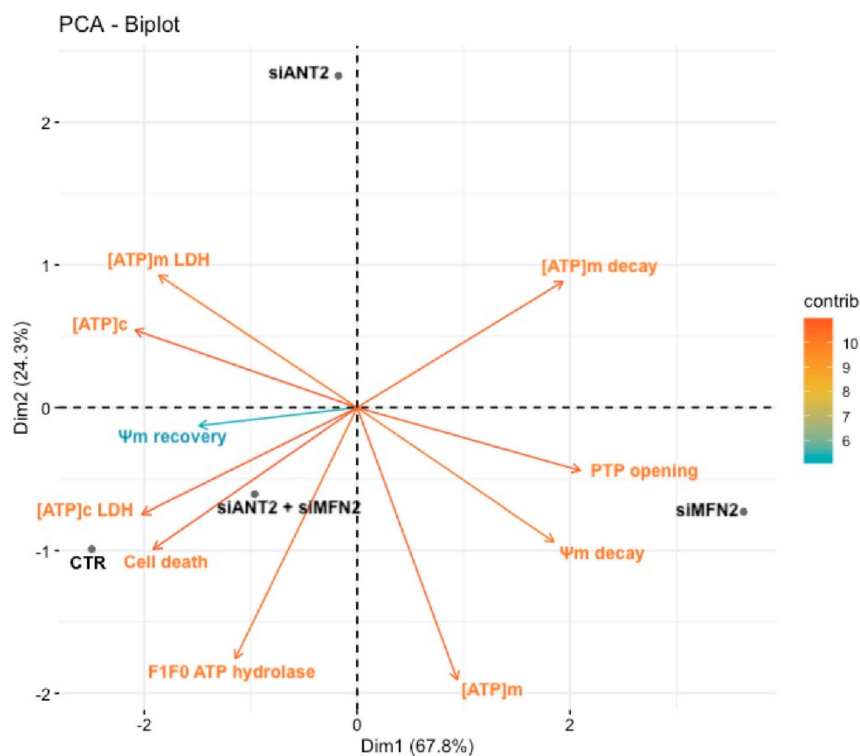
PCA - Biplot

siANT2

[ATP]m LDH

[ATP]m decay

[ATP]c

Ψm recovery

PTP opening

[ATP]c LDH

siANT2 + siMFN2

siMFN2

CTR

Cell death

Ψm decay

F1F0 ATP hydrolase

[ATP]m

2
1
0
-1
-2

-2
0
2

Dim2 (24.3%)

Dim1 (67.8%)

contrib
10
9
8
7
6